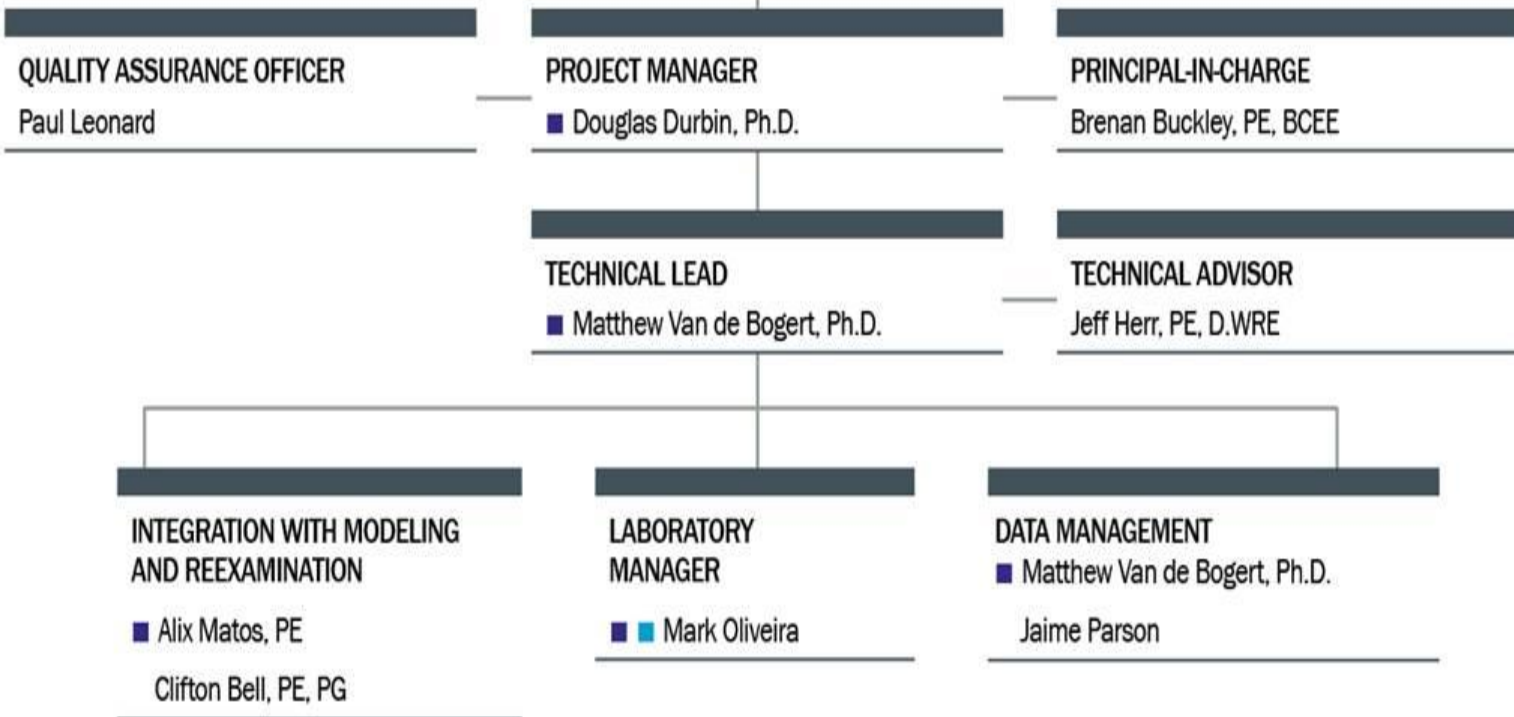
QUALITY ASSURANCE OFFICER
Paul Leonard

PROJECT MANAGER
■ Douglas Durbin, Ph.D.

PRINCIPAL-IN-CHARGE
Brenan Buckley, PE, BCEE

TECHNICAL LEAD
■ Matthew Van de Bogert, Ph.D.

TECHNICAL ADVISOR
Jeff Herr, PE, D.WRE

INTEGRATION WITH MODELING AND REEXAMINATION
■ Alix Matos, PE
Clifton Bell, PE, PG

LABORATORY MANAGER
■ ■ Mark Oliveira

DATA MANAGEMENT
■ Matthew Van de Bogert, Ph.D.
Jaime Parson